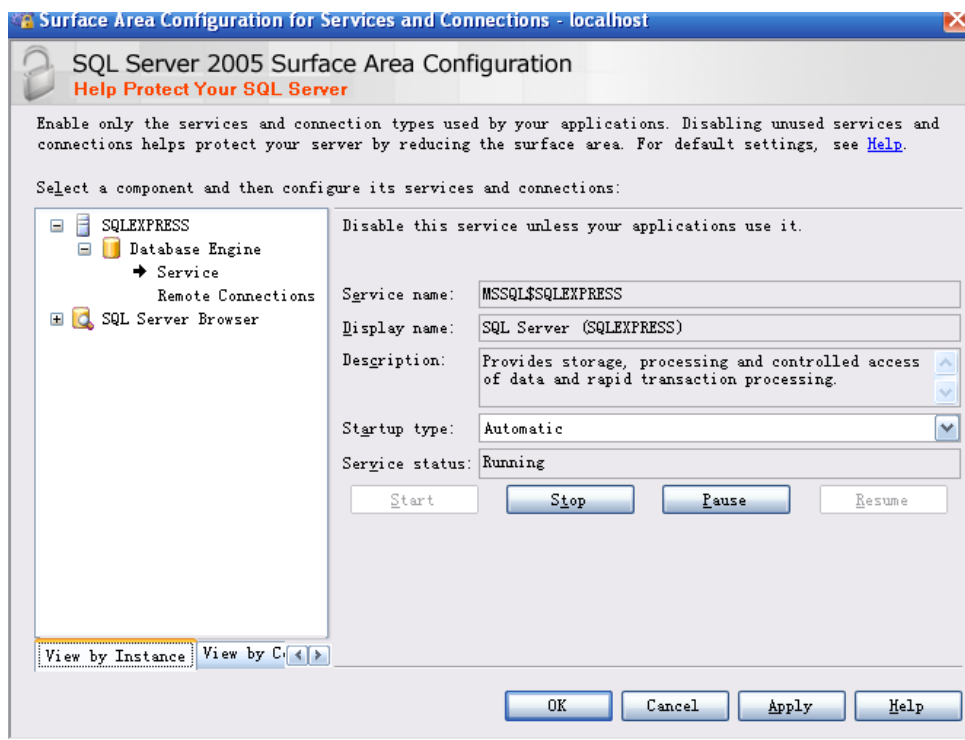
Surface Area Configuration for Services and Connections - localhost

SQL Server 2005 Surface Area Configuration
Help Protect Your SQL Server

Enable only the services and connection types used by your applications. Disabling unused services and connections helps protect your server by reducing the surface area. For default settings, see Help.

Select a component and then configure its services and connections:

SQLEXPRESS
Database Engine
Service
Remote Connections
SQL Server Browser

View by Instance
View by C

Disable this service unless your applications use it.

Service name: MSSQL$SQLEXPRESS

Display name: SQL Server (SQLEXPRESS)

Description: Provides storage, processing and controlled access of data and rapid transaction processing.

Startup type: Automatic

Service status: Running

Start
Stop
Pause
Resume

OK
Cancel
Apply
Help